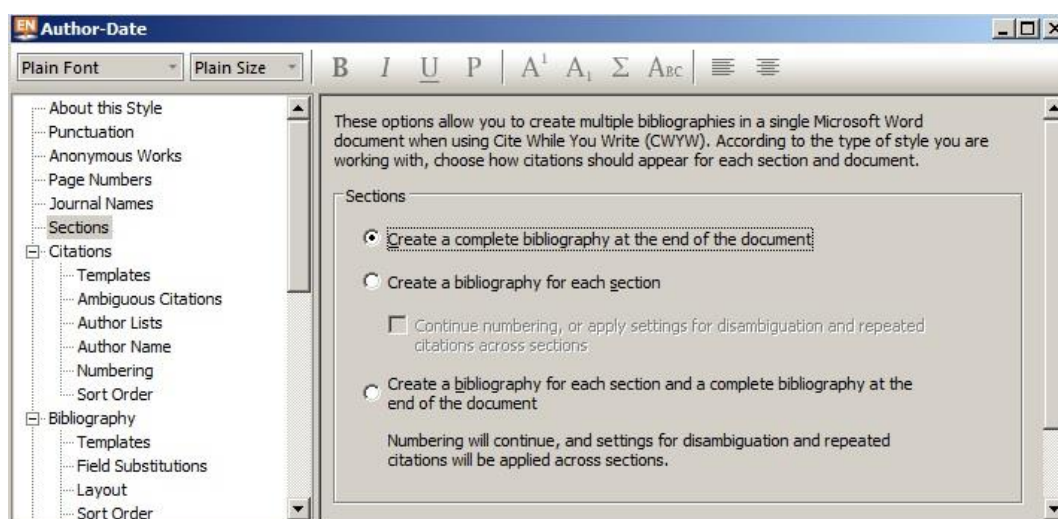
EN Author-Date

Plain Font | Plain Size | B | I | U | P | $A^1$ | $A_1$ | Σ | ABC

About this Style
Punctuation
Anonymous Works
Page Numbers
Journal Names
Sections
Citations
Templates
Ambiguous Citations
Author Lists
Author Name
Numbering
Sort Order
Bibliography
Templates
Field Substitutions
Layout
Sort Order

These options allow you to create multiple bibliographies in a single Microsoft Word document when using Cite While You Write (CWYW). According to the type of style you are working with, choose how citations should appear for each section and document.

Sections

Create a complete bibliography at the end of the document

Create a bibliography for each section

Continue numbering, or apply settings for disambiguation and repeated citations across sections

Create a bibliography for each section and a complete bibliography at the end of the document

Numbering will continue, and settings for disambiguation and repeated citations will be applied across sections.